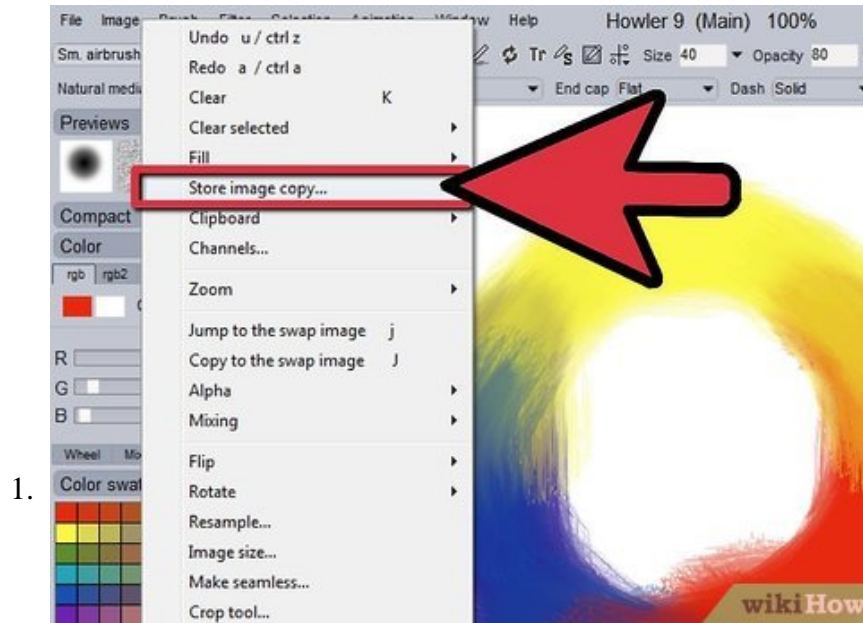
1.

File Image Brush Filter Selection Animation Window Help Howler 9 (Main) 100%

Sm. airbrush

Tr Size 40 Opacity 80

Natural medi

End cap Flat Dash Solid

Previews

Compact

Color

rgb rgb2

R

G

B

Wheel Mo

Color swat

Undo u / ctrl z
Redo a / ctrl a
Clear K
Clear selected
Fill
Store image copy...
Clipboard
Channels...
Zoom
Jump to the swap image j
Copy to the swap image J
Alpha
Mixing
Flip
Rotate
Resample...
Image size...
Make seamless...
Crop tool...

wikiHow